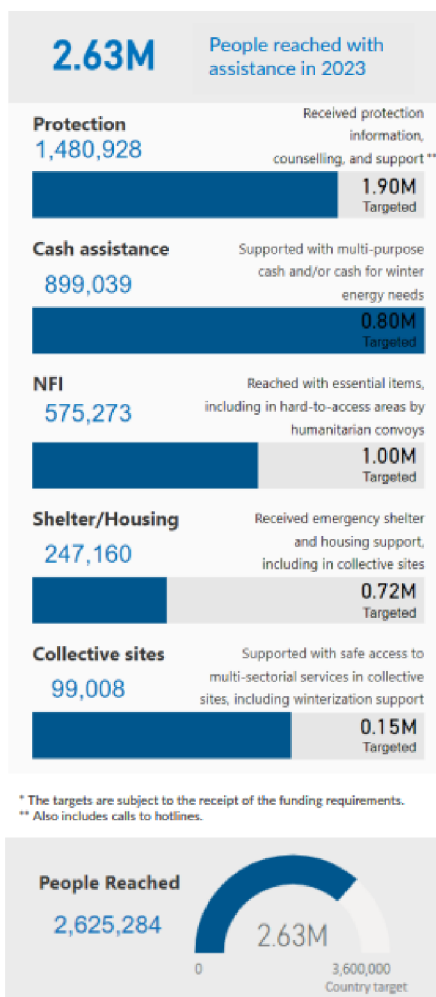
2.63M

People reached with assistance in 2023

Protection
1,480,928
Received protection information, counselling, and support **
1.90M
Targeted

Cash assistance
899,039
Supported with multi-purpose cash and/or cash for winter energy needs
0.80M
Targeted

NFI
575,273
Reached with essential items, including in hard-to-access areas by humanitarian convoys
1.00M
Targeted

Shelter/Housing
247,160
Received emergency shelter and housing support, including in collective sites
0.72M
Targeted

Collective sites
99,008
Supported with safe access to multi-sectorial services in collective sites, including winterization support
0.15M
Targeted

* The targets are subject to the receipt of the funding requirements.
** Also includes calls to hotlines.

People Reached
2,625,284
2.63M
0
3,600,000
Country target